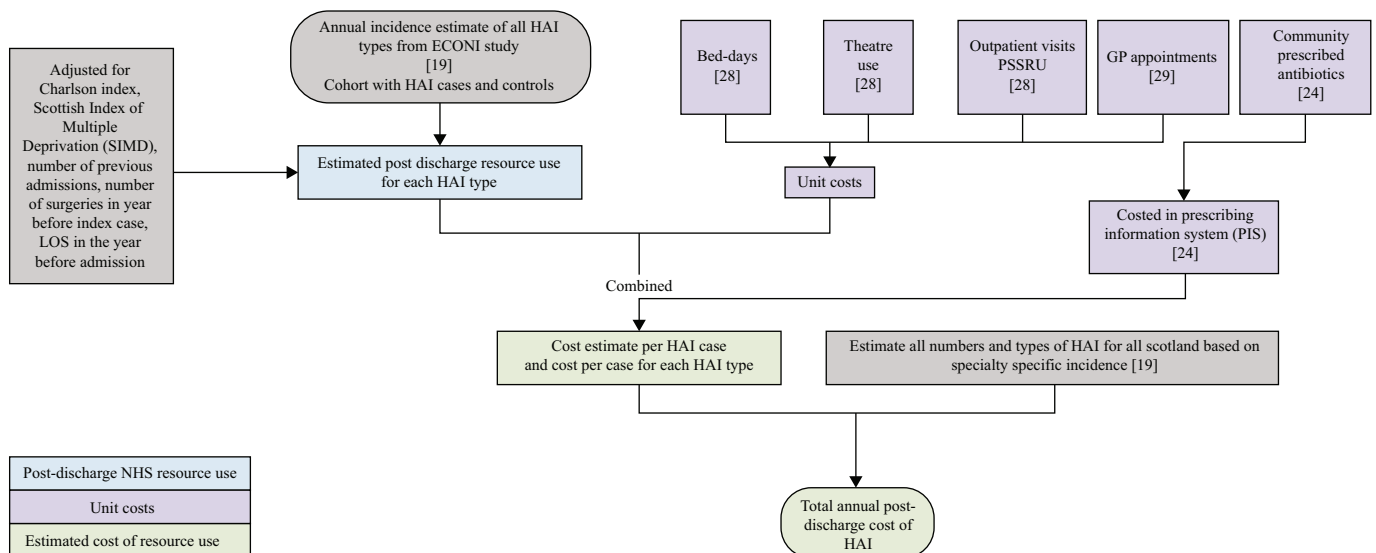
Annual incidence estimate of all HAI types from ECONI study [19] Cohort with HAI cases and controls

Adjusted for Charlson index, Scottish Index of Multiple Deprivation (SIMD), number of previous admissions, number of surgeries in year before index case, LOS in the year before admission

Estimated post discharge resource use for each HAI type

Bed-days [28]

Theatre use [28]

Outpatient visits PSSRU [28]

GP appointments [29]

Community prescribed antibiotics [24]

Unit costs

Costed in prescribing information system (PIS) [24]

Combined

Cost estimate per HAI case and cost per case for each HAI type

Estimate all numbers and types of HAI for all scotland based on specialty specific incidence [19]

Total annual post-discharge cost of HAI

Post-discharge NHS resource use

Unit costs

Estimated cost of resource use